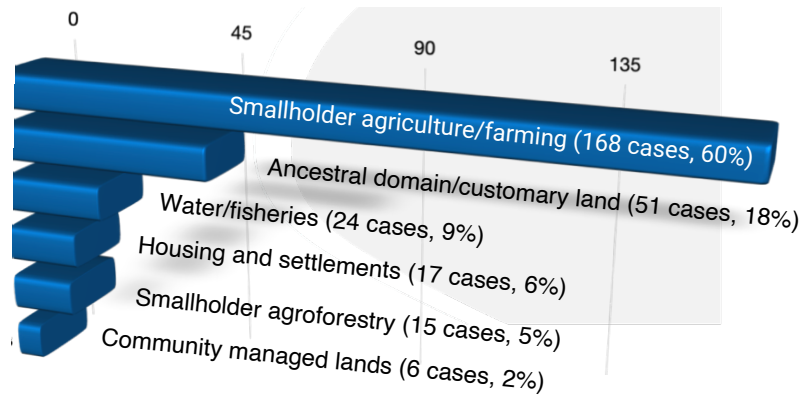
0
45
90
135

Smallholder agriculture/farming (168 cases, 60%)
Ancestral domain/customary land (51 cases, 18%)
Water/fisheries (24 cases, 9%)
Housing and settlements (17 cases, 6%)
Smallholder agroforestry (15 cases, 5%)
Community managed lands (6 cases, 2%)